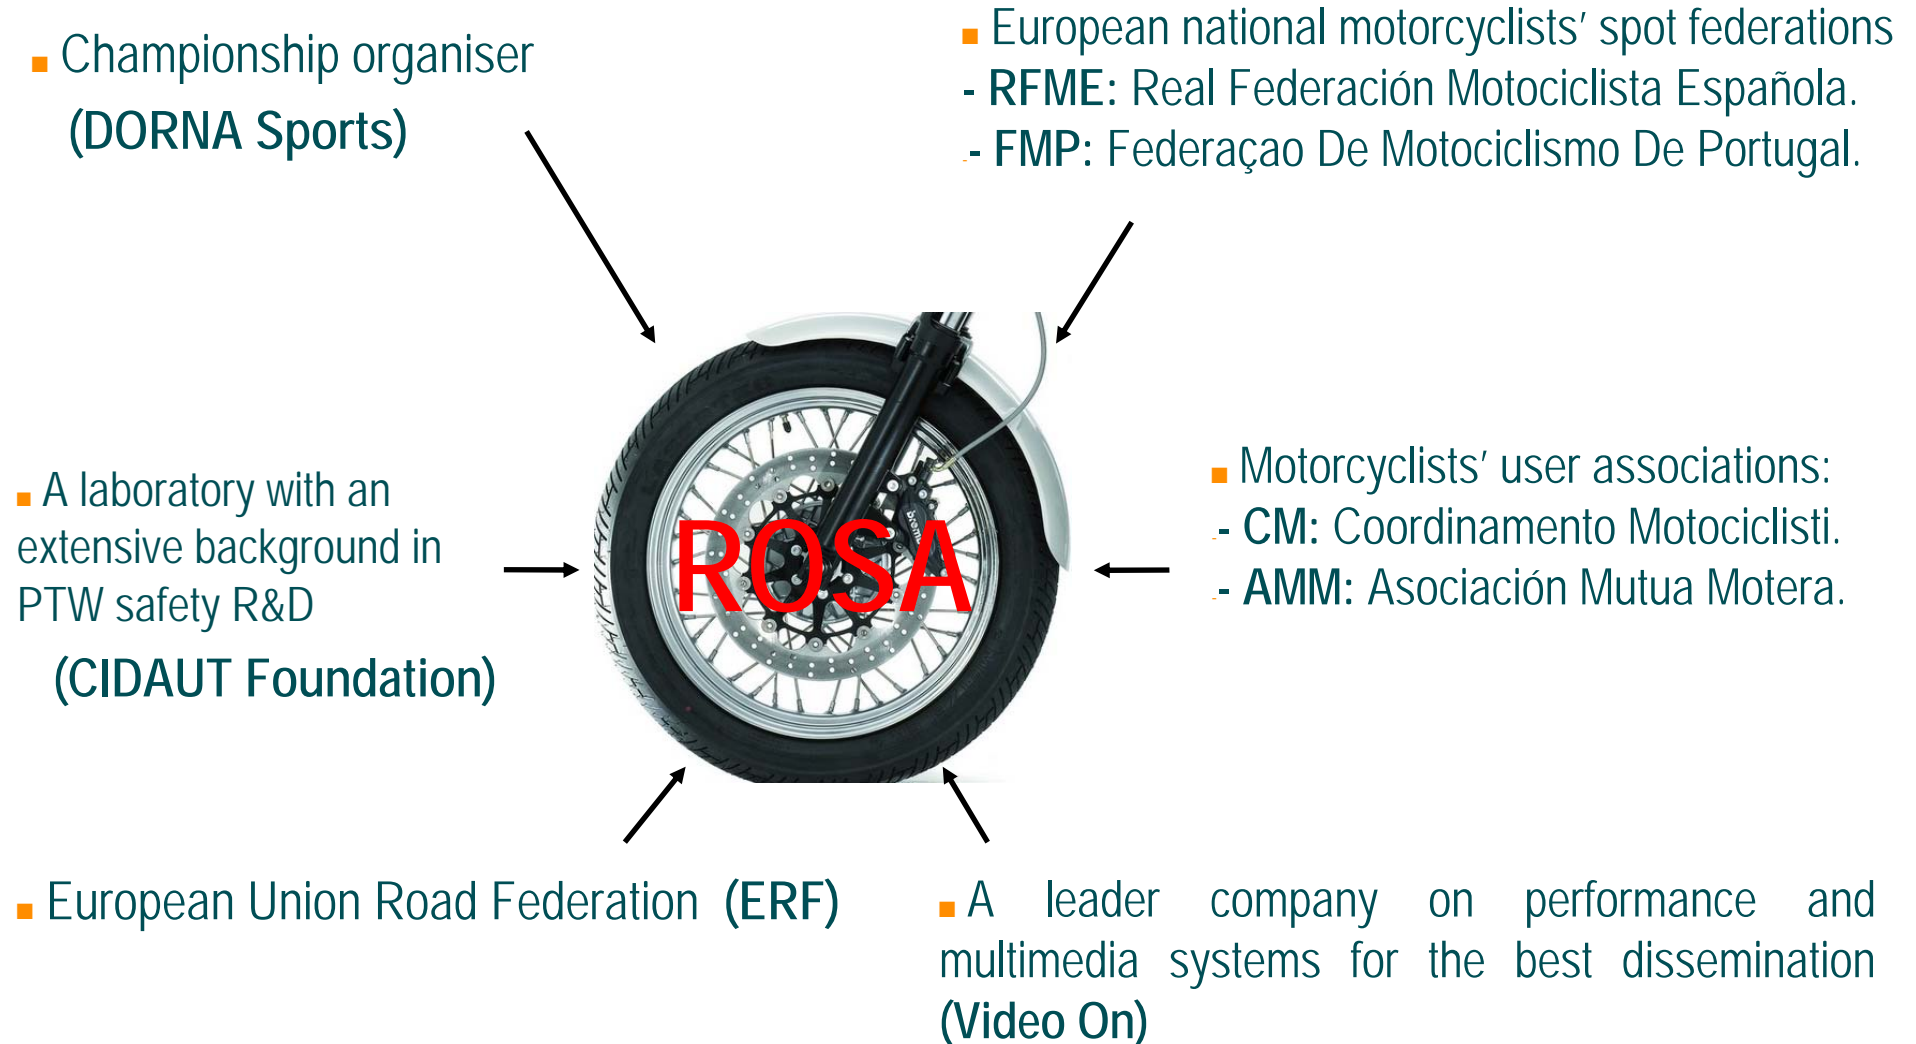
Championship organiser
(DORNA Sports)

European national motorcyclists′ spot federations
- RFME: Real Federación Motociclista Española.
- FMP: Federaçao De Motociclismo De Portugal.

A laboratory with an extensive background in PTW safety R&D
(CIDAUT Foundation)

ROSA

Motorcyclists′ user associations:
- CM: Coordinamento Motociclisti.
- AMM: Asociación Mutua Motera.

European Union Road Federation (ERF)

A leader company on performance and multimedia systems for the best dissemination (Video On)